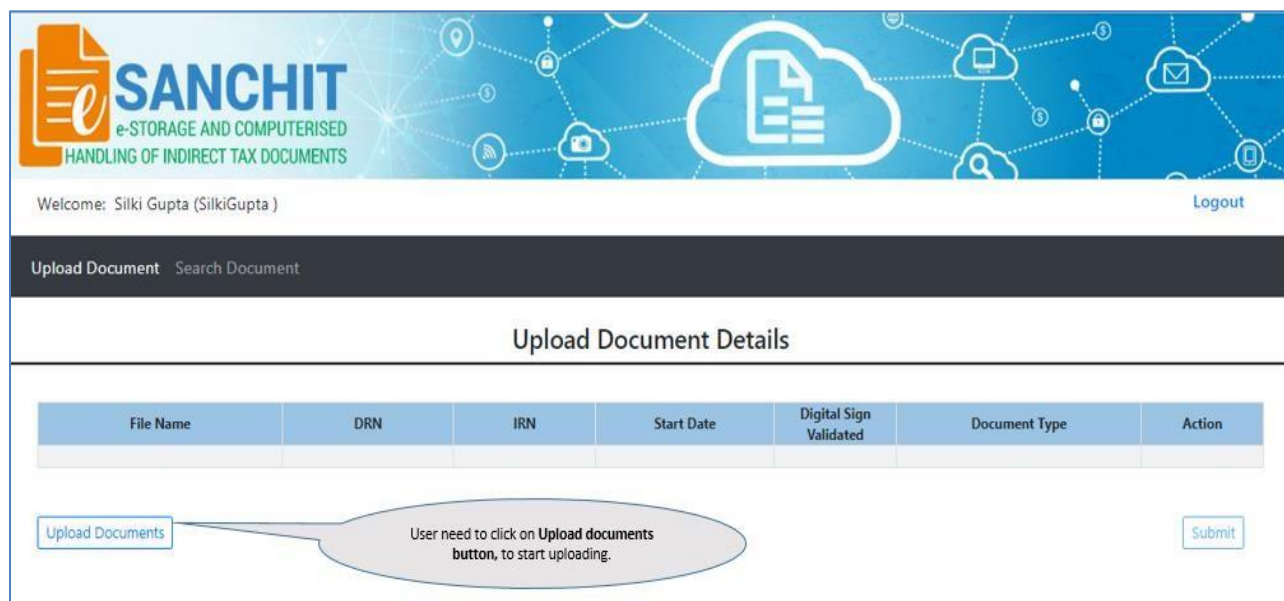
e SANCHIT
e-STORAGE AND COMPUTERISED HANDLING OF INDIRECT TAX DOCUMENTS

Welcome: Silki Gupta (SilkiGupta )

Logout

Upload Document Search Document

Upload Document Details

| File Name | DRN | IRN | Start Date | Digital Sign Validated | Document Type | Action |
|---|---|---|---|---|---|---|
| | | | | | | |

Upload Documents

User need to click on **Upload documents button,** to start uploading.

Submit